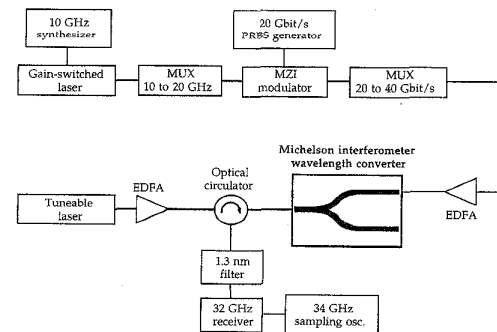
10 GHz
synthesizer

20 Gbit/s
PRBS generator

Gain-switched laser

MUX
10 to 20 GHz

MZI
modulator

MUX
20 to 40 Gbit/s

Michelson interferometer
wavelength converter

Optical
circulator

Tuneable
laser

EDFA

EDFA

1.3 nm
filter

32 GHz
receiver

34 GHz
sampling osc.